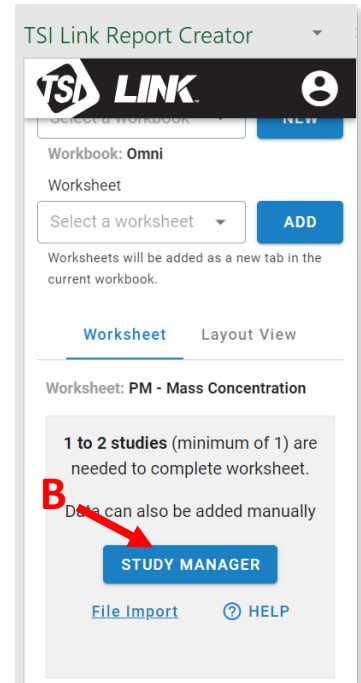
TSI Link Report Creator

TSI LINK

Select a workbook NEW

Workbook: Omni

Worksheet

Select a worksheet ADD

Worksheets will be added as a new tab in the current workbook.

Worksheet Layout View

Worksheet: PM - Mass Concentration

1 to 2 studies (minimum of 1) are needed to complete worksheet.

B

Data can also be added manually

STUDY MANAGER

File Import HELP